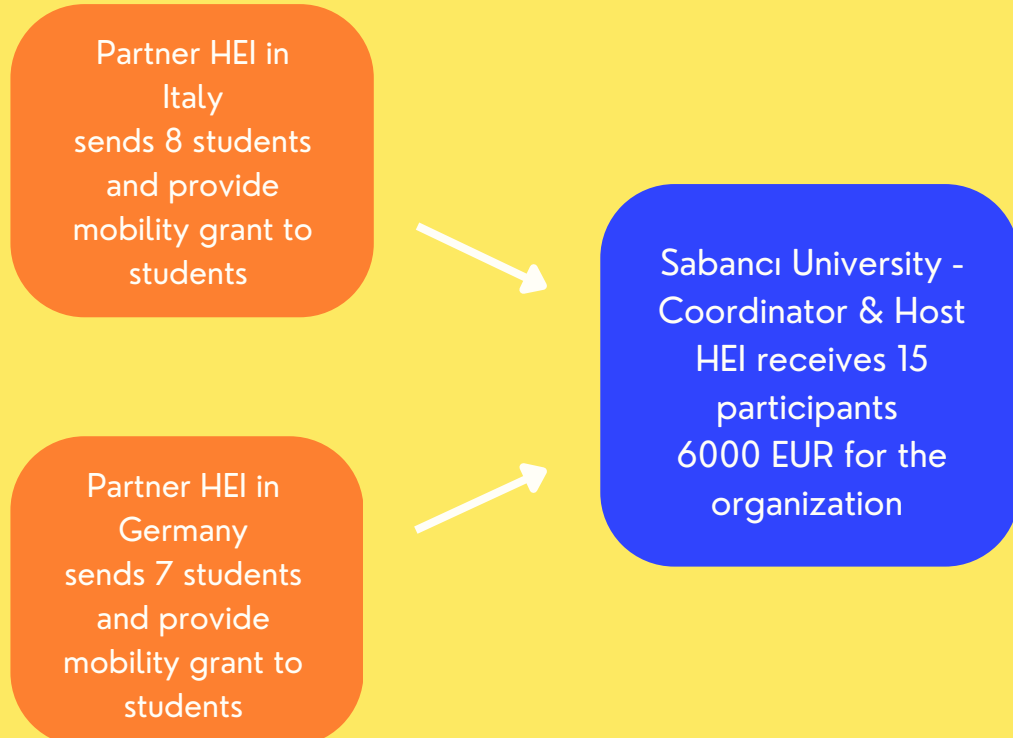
Partner HEI in Italy sends 8 students and provide mobility grant to students

Partner HEI in Germany sends 7 students and provide mobility grant to students

Sabancı University - Coordinator & Host HEI receives 15 participants 6000 EUR for the organization